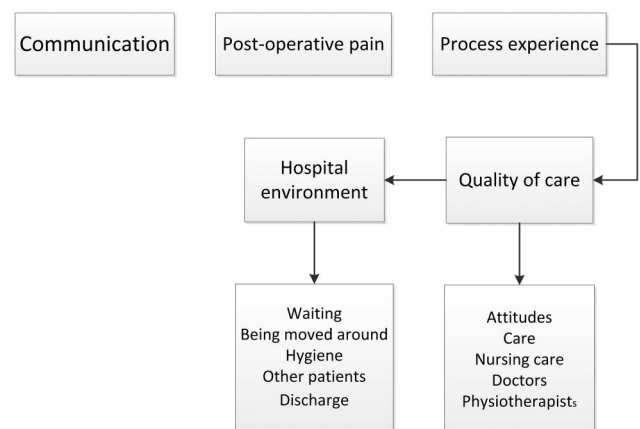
Communication

Post-operative pain

Process experience

Hospital environment

Quality of care

Waiting
Being moved around
Hygiene
Other patients
Discharge

Attitudes
Care
Nursing care
Doctors
Physiotherapists